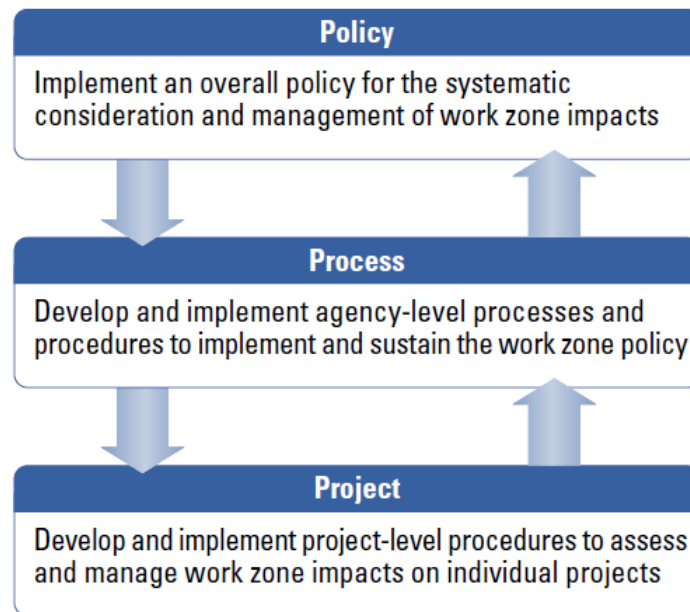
Policy

Implement an overall policy for the systematic consideration and management of work zone impacts

Process

Develop and implement agency-level processes and procedures to implement and sustain the work zone policy

Project

Develop and implement project-level procedures to assess and manage work zone impacts on individual projects